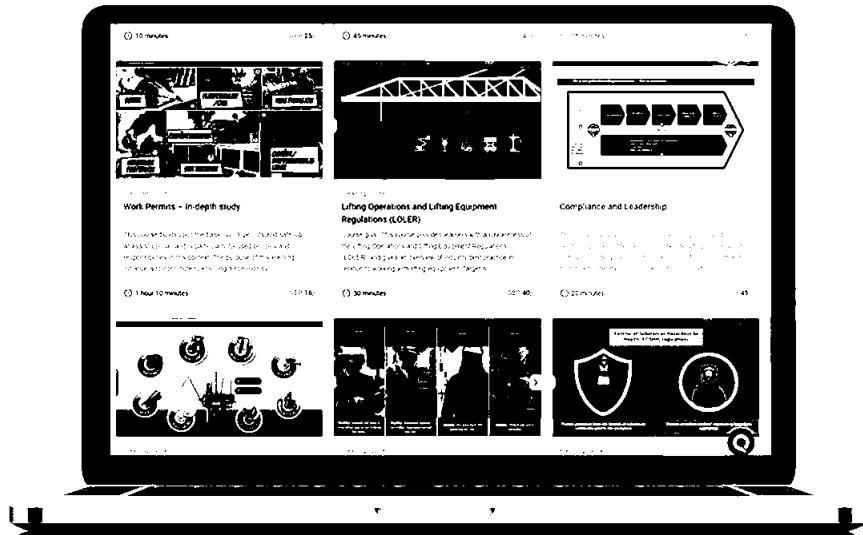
10 minutes

45 minutes

Work Permits – In-depth study

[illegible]

1 hour 10 minutes

Lifting Operations and Lifting Equipment Regulations (LOLER)

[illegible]

30 minutes

Compliance and Leadership

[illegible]

20 minutes

Control of Substances Hazardous to Health (COSHH) Regulations